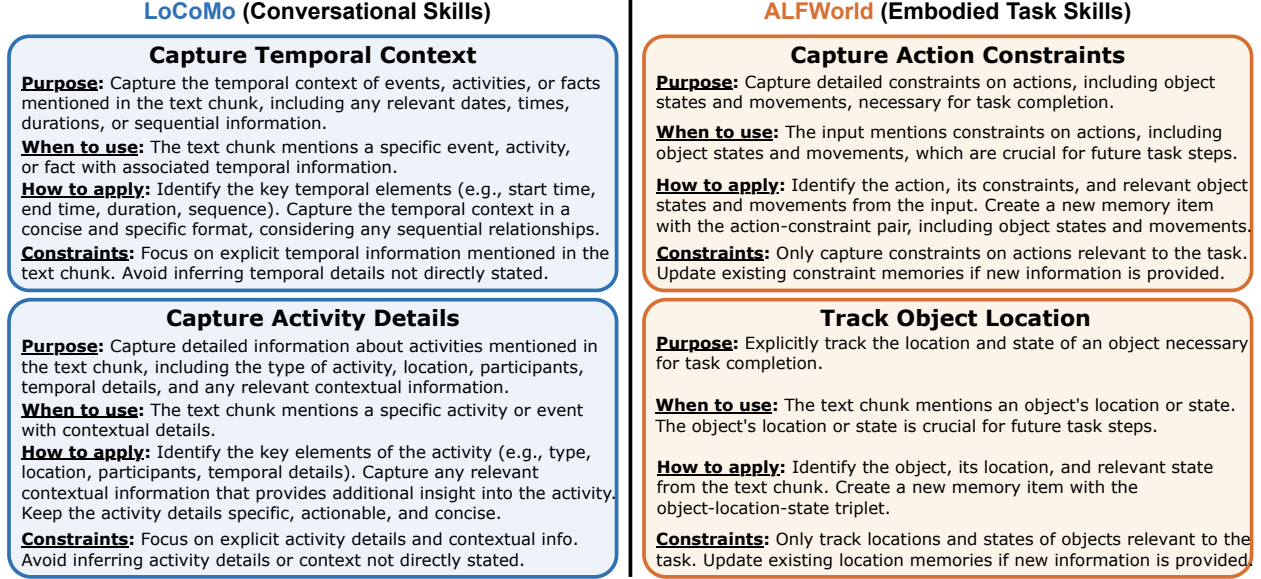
LoCoMo (Conversational Skills)

Capture Temporal Context

Purpose: Capture the temporal context of events, activities, or facts mentioned in the text chunk, including any relevant dates, times, durations, or sequential information.

When to use: The text chunk mentions a specific event, activity, or fact with associated temporal information.

How to apply: Identify the key temporal elements (e.g., start time, end time, duration, sequence). Capture the temporal context in a concise and specific format, considering any sequential relationships.

Constraints: Focus on explicit temporal information mentioned in the text chunk. Avoid inferring temporal details not directly stated.

Capture Activity Details

Purpose: Capture detailed information about activities mentioned in the text chunk, including the type of activity, location, participants, temporal details, and any relevant contextual information.

When to use: The text chunk mentions a specific activity or event with contextual details.

How to apply: Identify the key elements of the activity (e.g., type, location, participants, temporal details). Capture any relevant contextual information that provides additional insight into the activity. Keep the activity details specific, actionable, and concise.

Constraints: Focus on explicit activity details and contextual info. Avoid inferring activity details or context not directly stated.

ALFWorld (Embodied Task Skills)

Capture Action Constraints

Purpose: Capture detailed constraints on actions, including object states and movements, necessary for task completion.

When to use: The input mentions constraints on actions, including object states and movements, which are crucial for future task steps.

How to apply: Identify the action, its constraints, and relevant object states and movements from the input. Create a new memory item with the action-constraint pair, including object states and movements.

Constraints: Only capture constraints on actions relevant to the task. Update existing constraint memories if new information is provided.

Track Object Location

Purpose: Explicitly track the location and state of an object necessary for task completion.

When to use: The text chunk mentions an object's location or state. The object's location or state is crucial for future task steps.

How to apply: Identify the object, its location, and relevant state from the text chunk. Create a new memory item with the object-location-state triplet.

Constraints: Only track locations and states of objects relevant to the task. Update existing location memories if new information is provided.